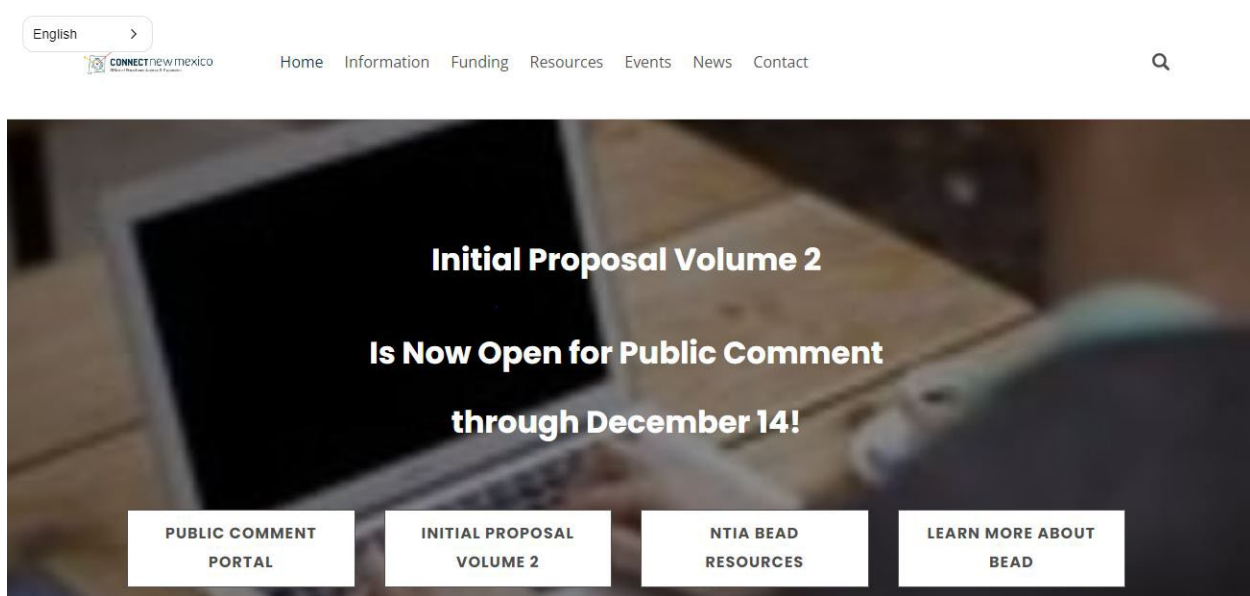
English >

CONNECTnewmexico
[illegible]

Home Information Funding Resources Events News Contact

Initial Proposal Volume 2

Is Now Open for Public Comment

through December 14!

PUBLIC COMMENT PORTAL

INITIAL PROPOSAL VOLUME 2

NTIA BEAD RESOURCES

LEARN MORE ABOUT BEAD